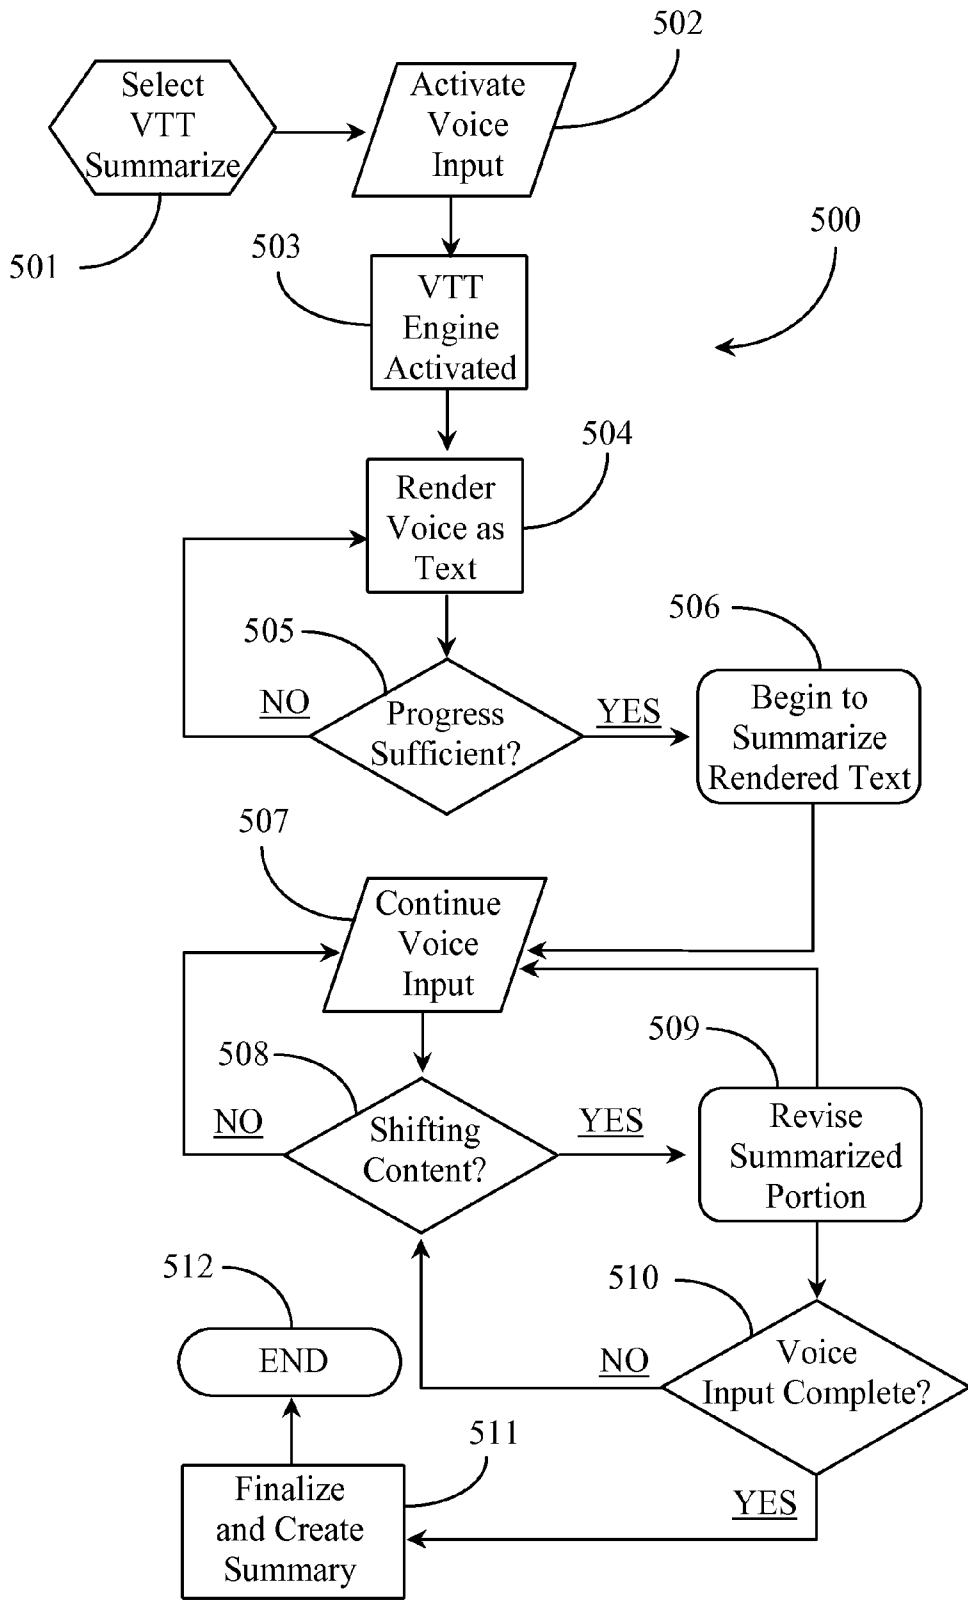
502

Select VTT Summarize

Activate Voice Input

501

503

500

VTT Engine Activated

504

Render Voice as Text

506

505

NO

Progress Sufficient?

YES

Begin to Summarize Rendered Text

507

Continue Voice Input

509

508

NO

Shifting Content?

YES

Revise Summarized Portion

512

510

END

NO

Voice Input Complete?

511

Finalize and Create Summary

YES